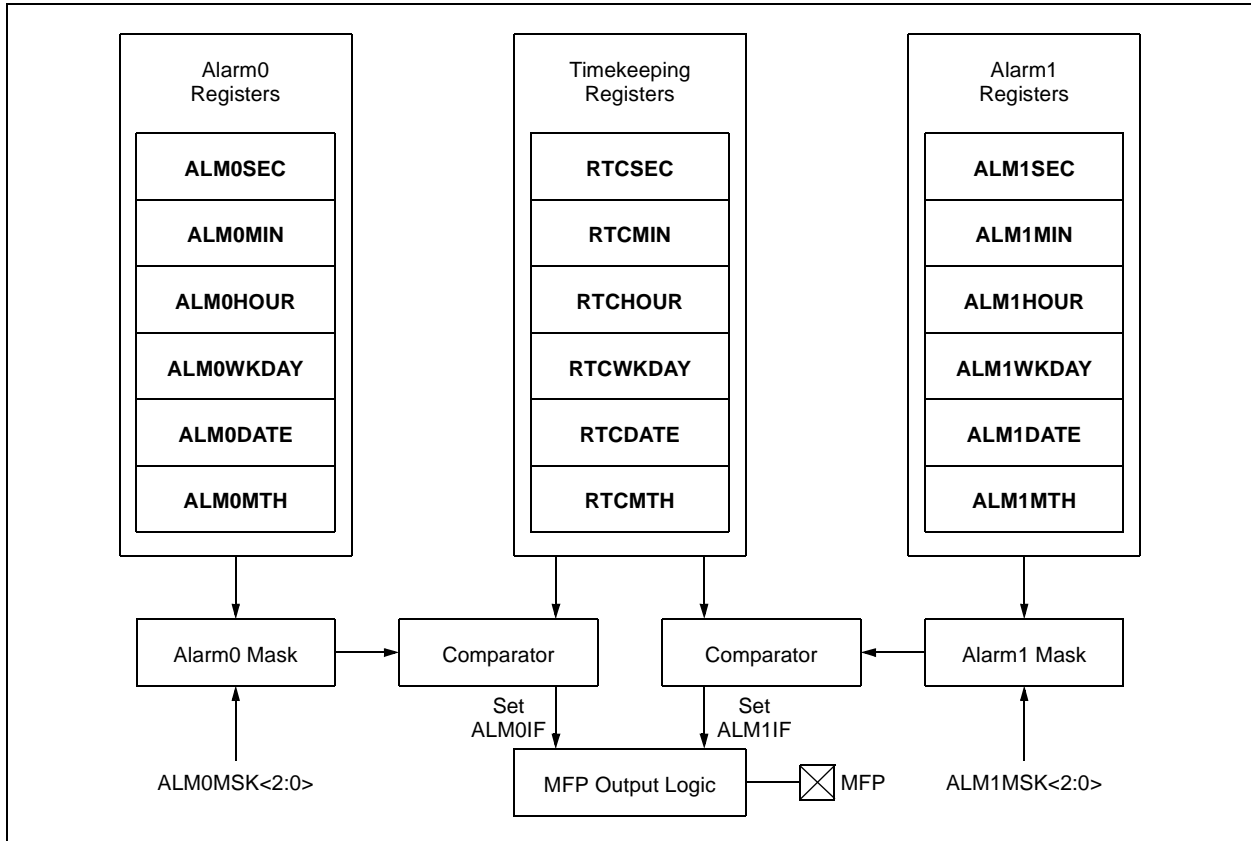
Alarm0 Registers

ALM0SEC

ALM0MIN

ALM0HOUR

ALM0WKDAY

ALM0DATE

ALM0MTH

Timekeeping Registers

RTCSEC

RTCMIN

RTCHOUR

RTCWKDAY

RTCDATE

RTCMTH

Alarm1 Registers

ALM1SEC

ALM1MIN

ALM1HOUR

ALM1WKDAY

ALM1DATE

ALM1MTH

Alarm0 Mask

Comparator

Comparator

Alarm1 Mask

Set ALM0IF

Set ALM1IF

ALM0MSK<2:0>

MFP Output Logic

MFP

ALM1MSK<2:0>